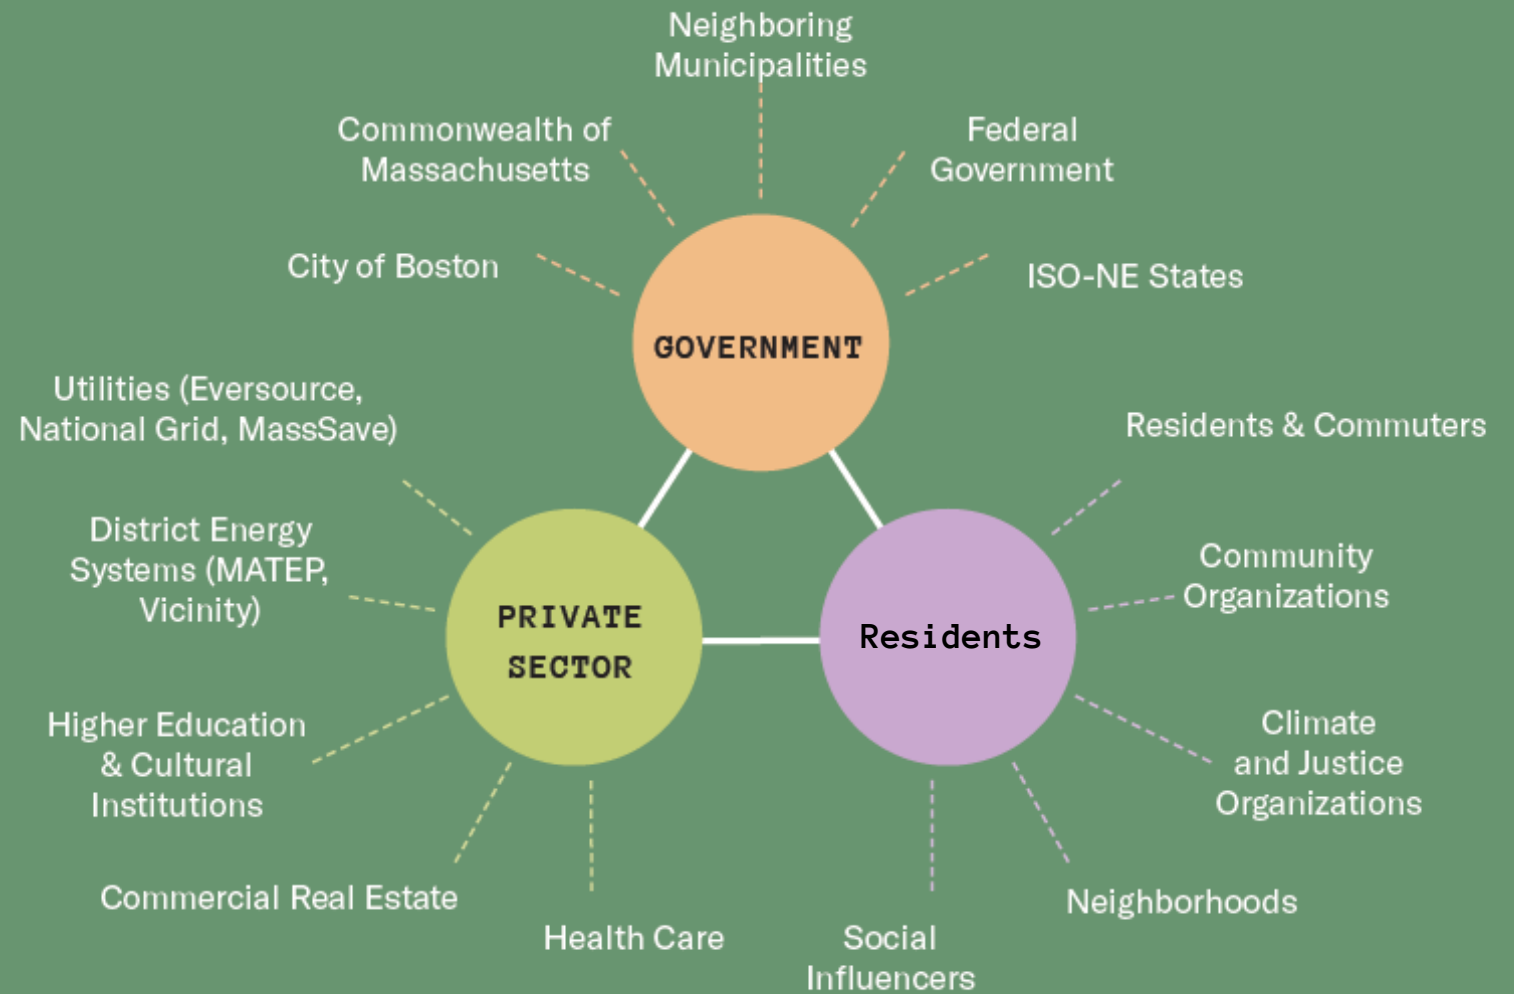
Neighboring Municipalities

Commonwealth of Massachusetts

Federal Government

City of Boston

ISO-NE States

GOVERNMENT

Utilities (Eversource, National Grid, MassSave)

Residents & Commuters

District Energy Systems (MATEP, Vicinity)

Community Organizations

PRIVATE SECTOR

Residents

Higher Education & Cultural Institutions

Climate and Justice Organizations

Commercial Real Estate

Health Care

Social Influencers

Neighborhoods